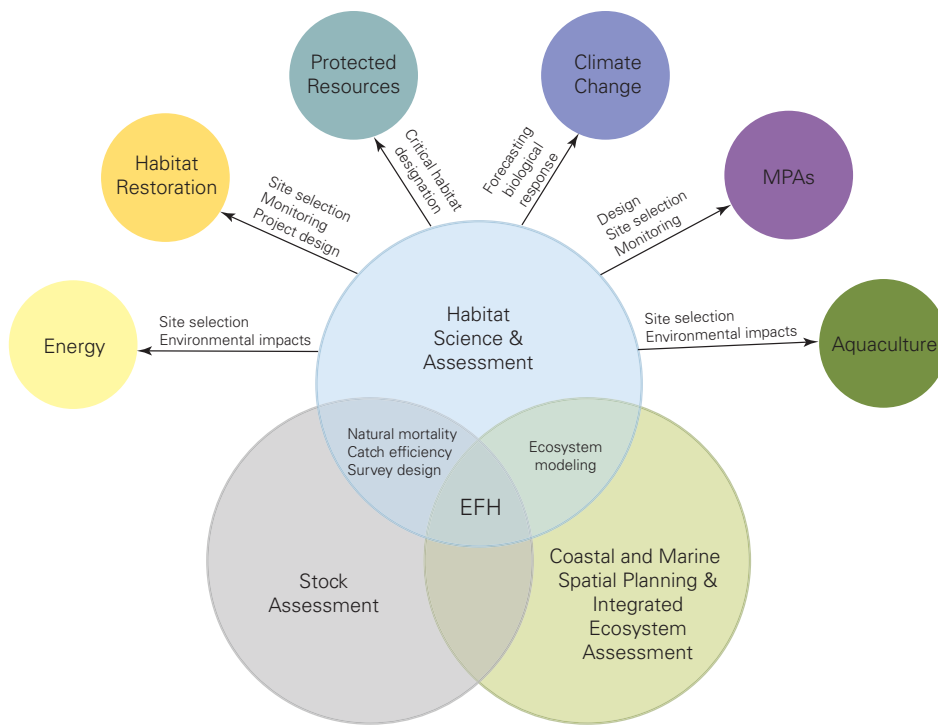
Protected Resources

Climate Change

Habitat Restoration

MPAs

Critical habitat designation

Forecasting biological response

Site selection
Monitoring
Project design

Design
Site selection
Monitoring

Energy

Site selection
Environmental impacts

Habitat Science & Assessment

Site selection
Environmental impacts

Aquaculture

Natural mortality
Catch efficiency
Survey design

Ecosystem modeling

EFH

Stock Assessment

Coastal and Marine Spatial Planning & Integrated Ecosystem Assessment